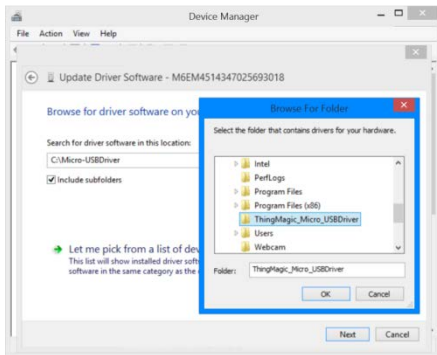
Device Manager

File Action View Help

Update Driver Software - M6EM4514347025693018

Browse for driver software on yo

Search for driver software in this location:

C:\Micro-USBDriver

Include subfolders

Let me pick from a list of dev

This list will show installed driver soft software in the same category as the

Browse For Folder

Select the folder that contains drivers for your hardware.

Intel
PerfLogs
Program Files
Program Files (x86)
ThingMagic_Micro_USBDriver
Users
Webcam

Folder: ThingMagic_Micro_USBDriver

OK Cancel

Next Cancel